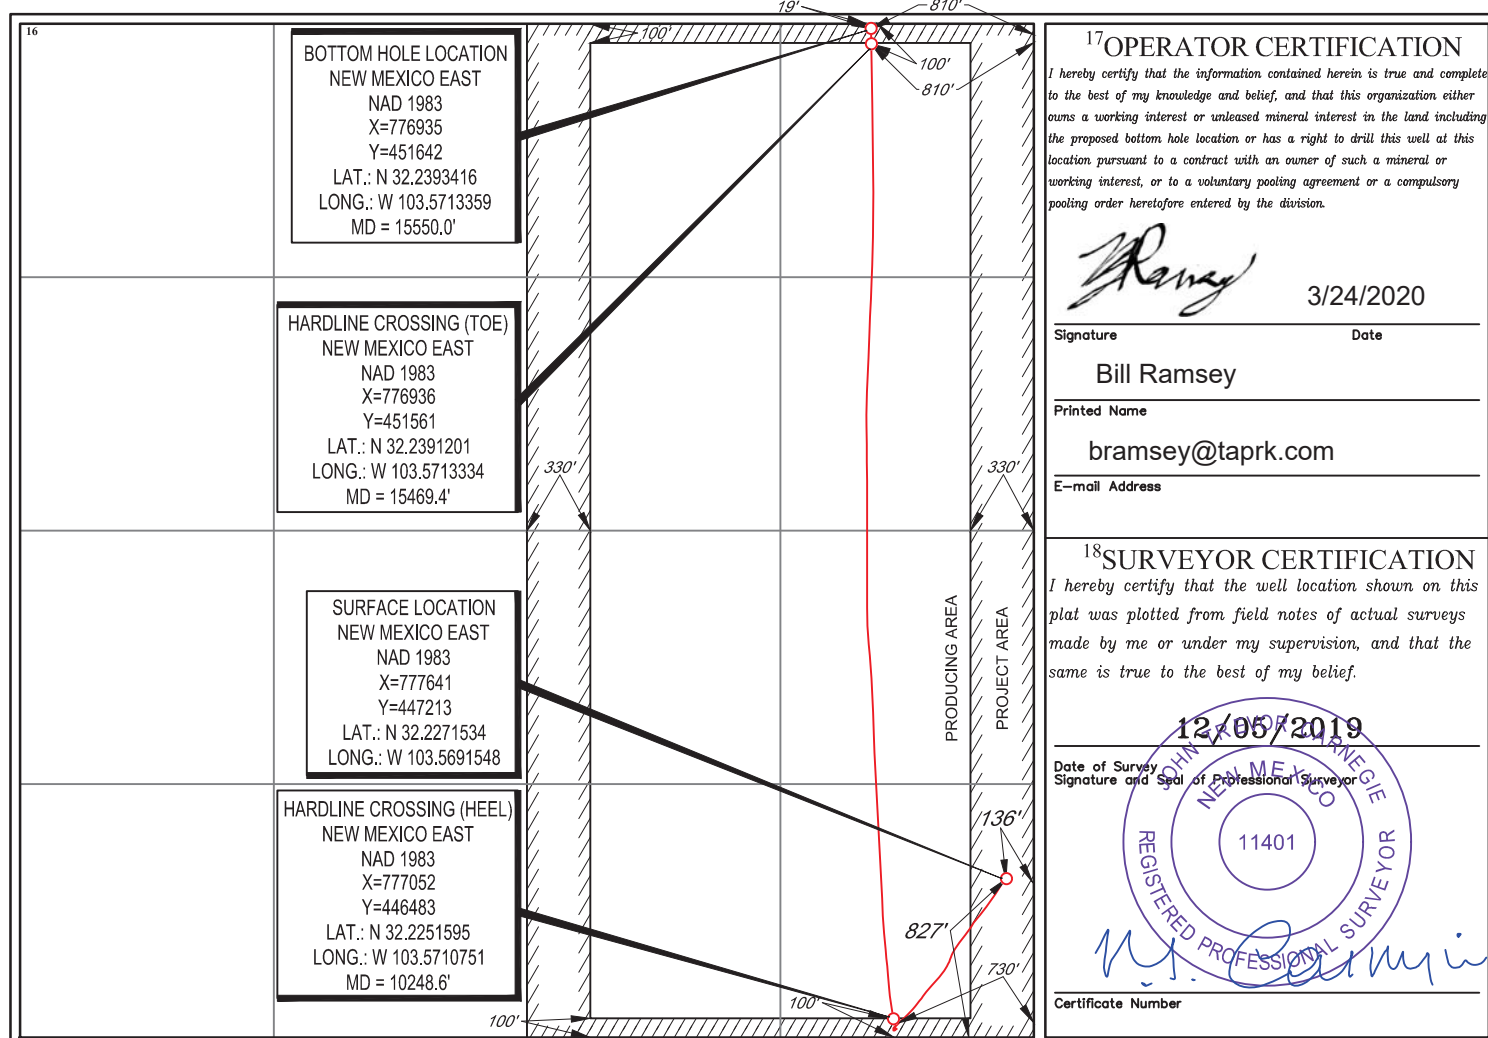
16

19'

810'

100'

100'

810'

BOTTOM HOLE LOCATION
NEW MEXICO EAST
NAD 1983
X=776935
Y=451642
LAT.: N 32.2393416
LONG.: W 103.5713359
MD = 15550.0'

HARDLINE CROSSING (TOE)
NEW MEXICO EAST
NAD 1983
X=776936
Y=451561
LAT.: N 32.2391201
LONG.: W 103.5713334
MD = 15469.4'

330'

330'

SURFACE LOCATION
NEW MEXICO EAST
NAD 1983
X=777641
Y=447213
LAT.: N 32.2271534
LONG.: W 103.5691548

PRODUCING AREA

PROJECT AREA

HARDLINE CROSSING (HEEL)
NEW MEXICO EAST
NAD 1983
X=777052
Y=446483
LAT.: N 32.2251595
LONG.: W 103.5710751
MD = 10248.6'

136'

827'

730'

100'

100'

$^{17}$OPERATOR CERTIFICATION

I hereby certify that the information contained herein is true and complete to the best of my knowledge and belief, and that this organization either owns a working interest or unleased mineral interest in the land including the proposed bottom hole location or has a right to drill this well at this location pursuant to a contract with an owner of such a mineral or working interest, or to a voluntary pooling agreement or a compulsory pooling order heretofore entered by the division.

3/24/2020

Signature Date

Bill Ramsey

Printed Name

bramsey@taprk.com

E-mail Address

$^{18}$SURVEYOR CERTIFICATION

I hereby certify that the well location shown on this plat was plotted from field notes of actual surveys made by me or under my supervision, and that the same is true to the best of my belief.

12/05/2019

Date of Survey
Signature and Seal of Professional Surveyor

JOHN F. CARNEGIE
NEW MEXICO
11401
REGISTERED PROFESSIONAL SURVEYOR

Certificate Number